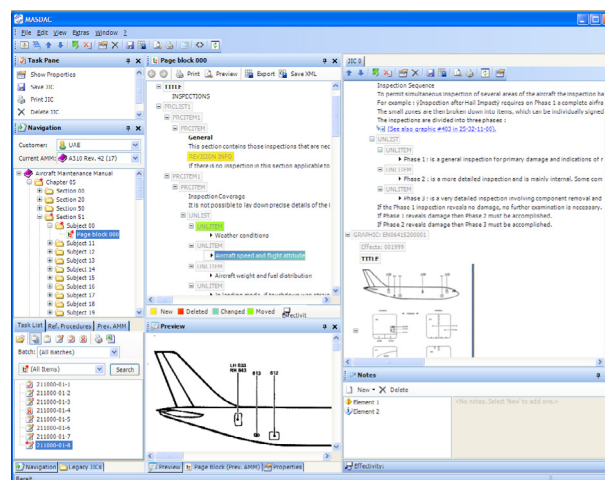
MASDAL

File Edit View Extras Window ?

Task Pane

Show Properties

Save JIC

Print JIC

Delete JIC

Navigation

Customer: UAE

Current AMM: A310 Rev. 42 (17)

Aircraft Maintenance Manual

Chapter 05

Section 00

Section 20

Section 50

Section 51

Subject 00

Page block 000

Subject 11

Subject 12

Subject 13

Subject 14

Subject 15

Subject 16

Subject 17

Subject 18

Subject 19

Task List | Ref. Procedures | Prev. AMM

Batch: (All Batches)

(All Items)

Search

211000-01-1

211000-01-2

211000-01-3

211000-01-4

211000-01-5

211000-01-6

211000-01-7

211000-01-8

Navigation | Legacy JICs

Page block 000

Print | Preview | Export | Save XML

TITLE

INSPECTIONS

PRCLIST1

PRCITEM1

PRCITEM

General

This section contains those inspections that are ne

REVISION INFO

If there is no inspection in this section applicable to

PRCLIST1

PRCITEM1

PRCITEM

Inspection Coverage

It is not possible to lay down precise details of the i

UNLIST

UNLITEM

Weather conditions

UNLITEM

Aircraft speed and flight attitude

UNLITEM

Aircraft weight and fuel distribution

UNLITEM

In landing mode, if touchdown was stron

New | Deleted | Changed | Moved | Effectivit

Preview

LH 833
RH 843

813

812

Preview | Page Block (Prev. AMM) | Properties

JIC 0

Inspection Sequence

To permit simultaneous inspection of several areas of the aircraft the inspection has

For example : Inspection after Hail Impact requires on Phase 1 a complete airfra

The small zones are then broken down into items, which can be individually signed

The inspections are divided into three phases :

(See also graphic #403 in 05-51-11-00).

UNLIST

UNLITEM

Phase 1 : is a general inspection for primary damage and indications of r

UNLITEM

Phase 2 : is a more detailed inspection and is mainly internal. Some com

UNLITEM

Phase 3 : is a very detailed inspection involving component removal and

If the Phase 1 inspection reveals no damage, no further examination is necessary.

If Phase 1 reveals damage then Phase 2 must be accomplished.

If Phase 2 reveals damage then Phase 3 must be accomplished.

GRAPHIC: EN06415200001

Effects: 001999

TITLE

Notes

New | Delete

Element 1

Element 2

<No notes. Select 'New' to add one.>

Effectivity:

Ready